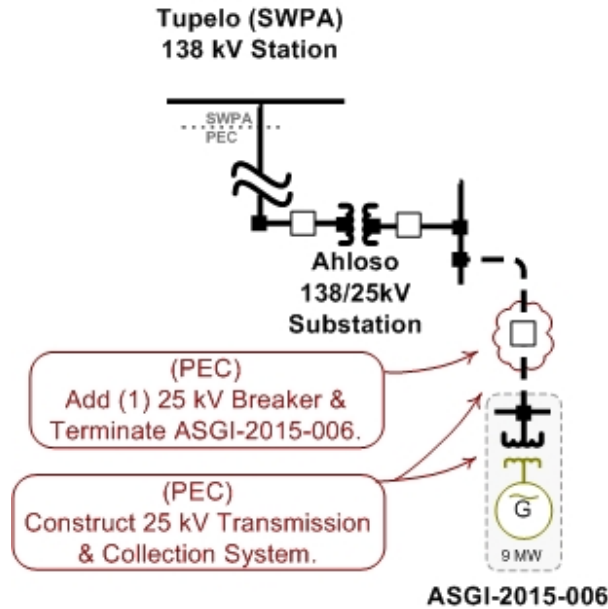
Tupelo (SWPA)
138 kV Station

SWPA
PEC

Ahloso
138/25kV
Substation

(PEC)
Add (1) 25 kV Breaker &
Terminate ASGI-2015-006.

(PEC)
Construct 25 kV Transmission
& Collection System.

G

9 MW

ASGI-2015-006